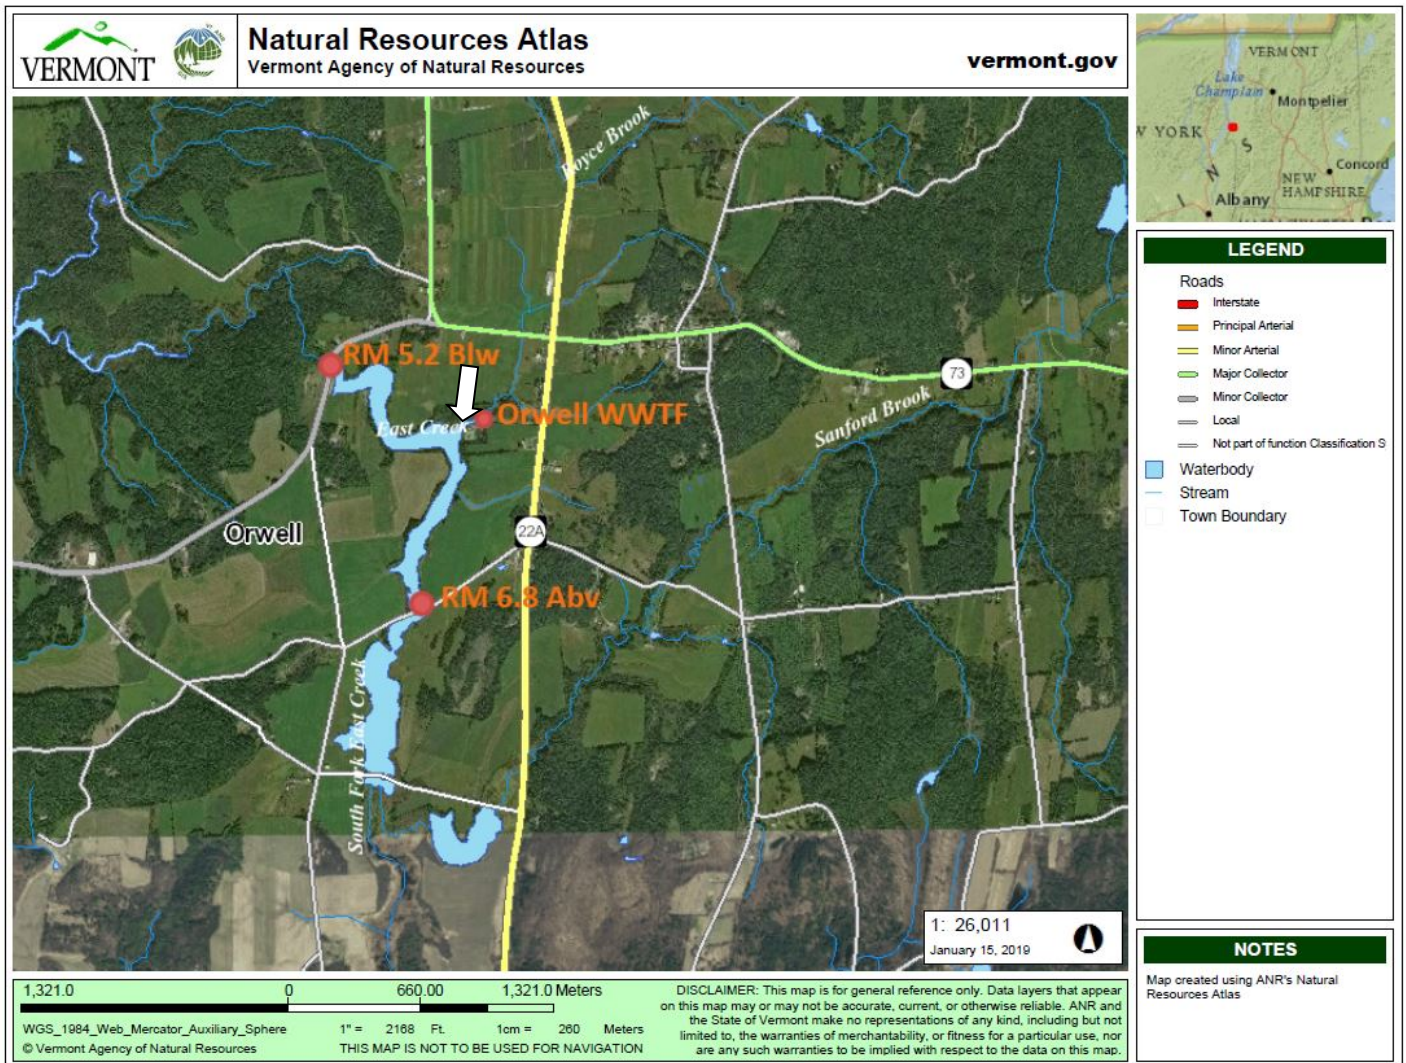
VERMONT

Natural Resources Atlas
Vermont Agency of Natural Resources

vermont.gov

VERMONT
Lake Champlain
Montpelier
W YORK
NEW HAMPSHIRE
Concord
Albany

Boyce Brook
RM 5.2 Blw
Orwell WWTF
East Creek
73
Sanford Brook
Orwell
22A
RM 6.8 Abv
South Fork East Creek

LEGEND
Roads
Interstate
Principal Arterial
Minor Arterial
Major Collector
Minor Collector
Local
Not part of function Classification S
Waterbody
Stream
Town Boundary

1: 26,011
January 15, 2019

NOTES
Map created using ANR's Natural Resources Atlas

1,321.0 0 660.00 1,321.0 Meters

WGS_1984_Web_Mercator_Auxiliary_Sphere
© Vermont Agency of Natural Resources

1" = 2168 Ft. 1cm = 260 Meters
THIS MAP IS NOT TO BE USED FOR NAVIGATION

DISCLAIMER: This map is for general reference only. Data layers that appear on this map may or may not be accurate, current, or otherwise reliable. ANR and the State of Vermont make no representations of any kind, including but not limited to, the warranties of merchantability, or fitness for a particular use, nor are any such warranties to be implied with respect to the data on this map.